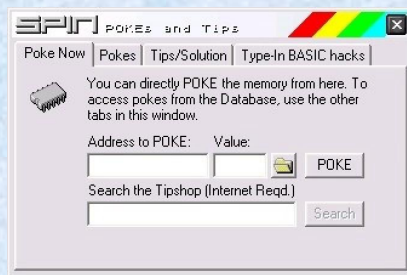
SPIN POKEs and Tips

Poke Now | Pokes | Tips/Solution | Type-In BASIC hacks

You can directly POKE the memory from here. To access pokes from the Database, use the other tabs in this window.

Address to POKE: Value:

POKE

Search the Tipshop (Internet Reqd.)

Search